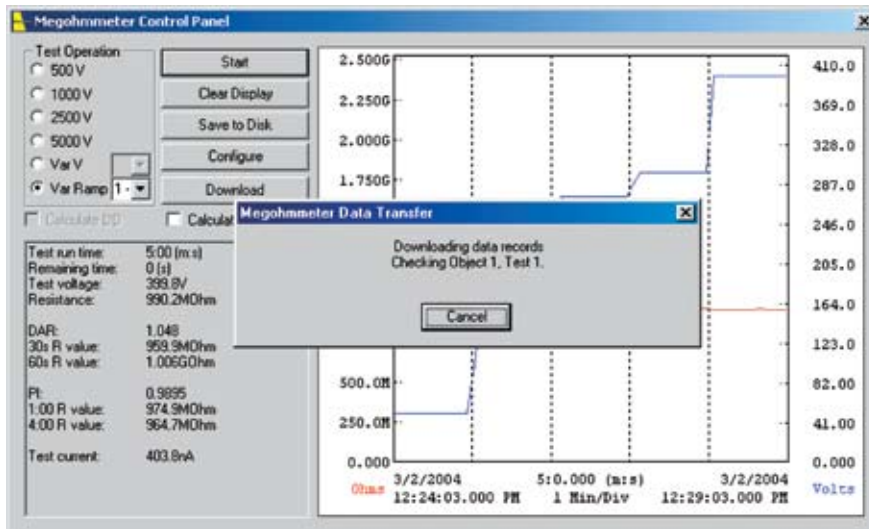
Megohmmeter Control Panel

Test Operation
500 V
1000 V
2500 V
5000 V
Var V
Var Ramp 1-

Start
Clear Display
Save to Disk
Configure
Download

Calculate DD
Calculat

Test run time: 5:00 (m:s)
Remaining time: 0 (s)
Test voltage: 399.8V
Resistance: 990.2MOhm

DAR: 1.048
30s R value: 959.9MOhm
60s R value: 1.006GOhm

PI: 0.9895
1:00 R value: 974.9MOhm
4:00 R value: 964.7MOhm

Test current: 403.8nA

Megohmmeter Data Transfer
Downloading data records
Checking Object 1, Test 1.
Cancel

2.500G
2.250G
2.000G
1.750G
500.0M
250.0M
0.000

410.0
369.0
328.0
287.0
246.0
205.0
164.0
123.0
82.00
41.00
0.000

Ohms 3/2/2004 12:24:03.000 PM
5:0.000 (m:s) 1 Min/Div
3/2/2004 12:29:03.000 PM
Volts